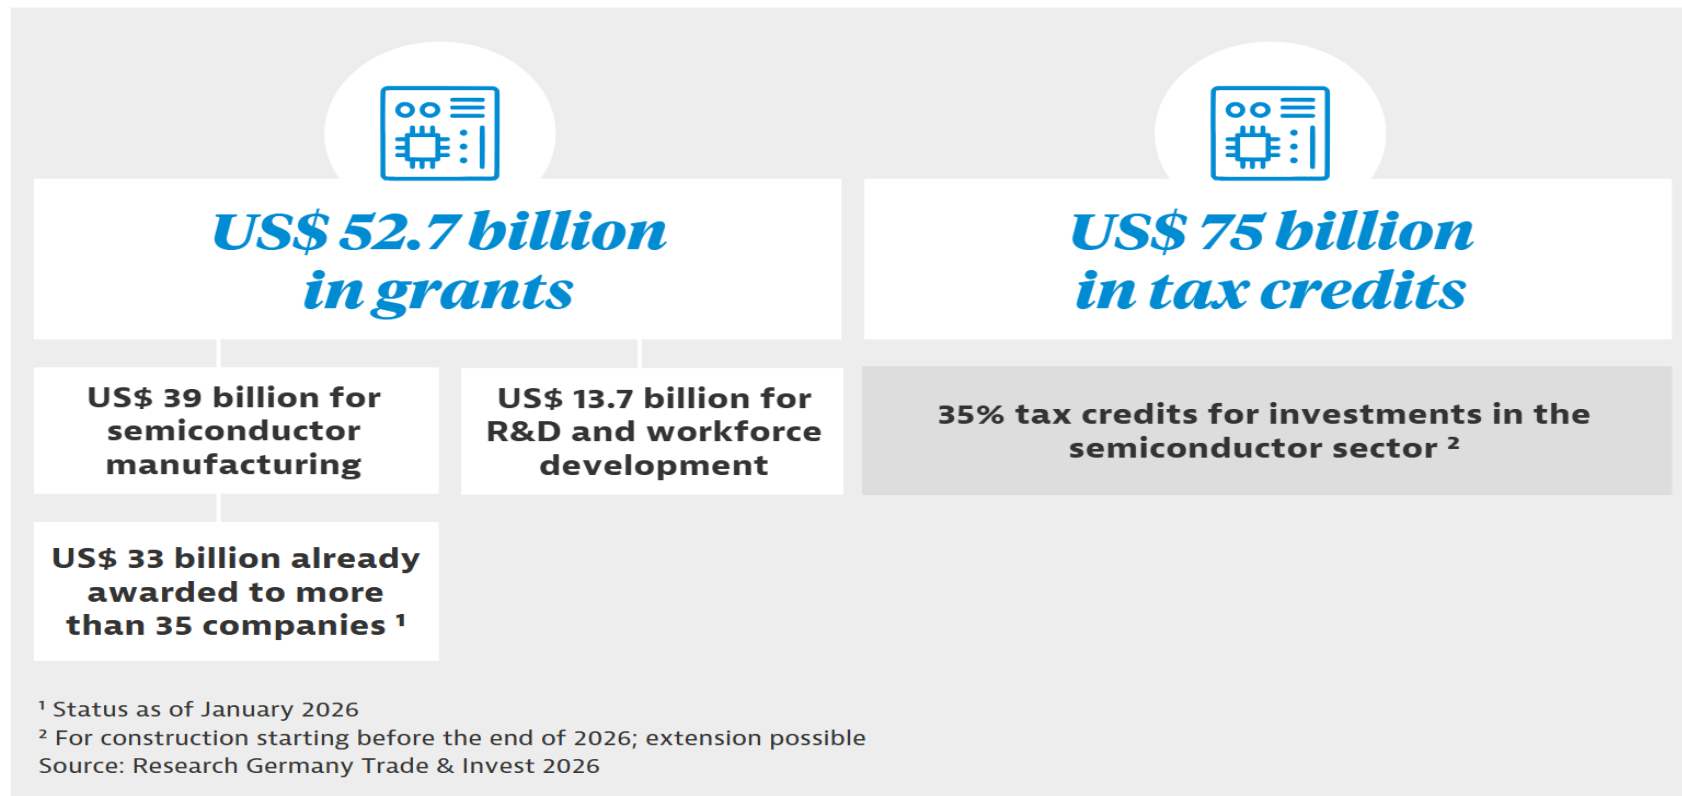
US$ 52.7 billion in grants

US$ 75 billion in tax credits

US$ 39 billion for semiconductor manufacturing

US$ 13.7 billion for R&D and workforce development

35% tax credits for investments in the semiconductor sector ²

US$ 33 billion already awarded to more than 35 companies ¹

¹ Status as of January 2026
² For construction starting before the end of 2026; extension possible
Source: Research Germany Trade & Invest 2026